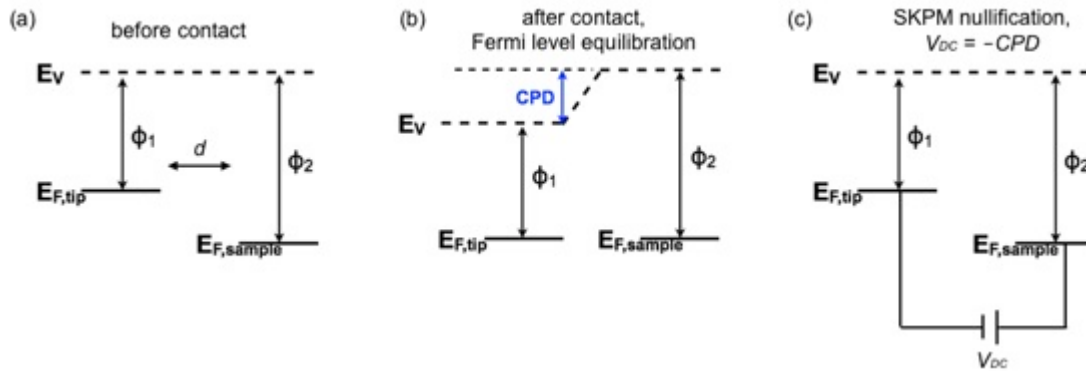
(a)

before contact

$E_V$

$\phi_1$

$d$

$\phi_2$

$E_{F,tip}$

$E_{F,sample}$

(b)

after contact, Fermi level equilibration

CPD

$E_V$

$\phi_1$

$\phi_2$

$E_{F,tip}$

$E_{F,sample}$

(c)

SKPM nullification, $V_{DC} = -CPD$

$E_V$

$\phi_1$

$\phi_2$

$E_{F,tip}$

$E_{F,sample}$

$V_{DC}$